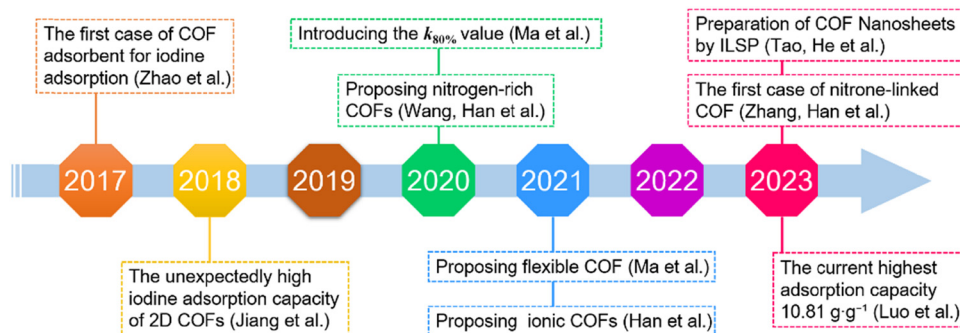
The first case of COF adsorbent for iodine adsorption (Zhao et al.)

Introducing the $k_{80\%}$ value (Ma et al.)

Proposing nitrogen-rich COFs (Wang, Han et al.)

Preparation of COF Nanosheets by ILSP (Tao, He et al.)

The first case of nitrone-linked COF (Zhang, Han et al.)

2017

2018

2019

2020

2021

2022

2023

The unexpectedly high iodine adsorption capacity of 2D COFs (Jiang et al.)

Proposing flexible COF (Ma et al.)

Proposing ionic COFs (Han et al.)

The current highest adsorption capacity 10.81 g·g$^{-1}$ (Luo et al.)